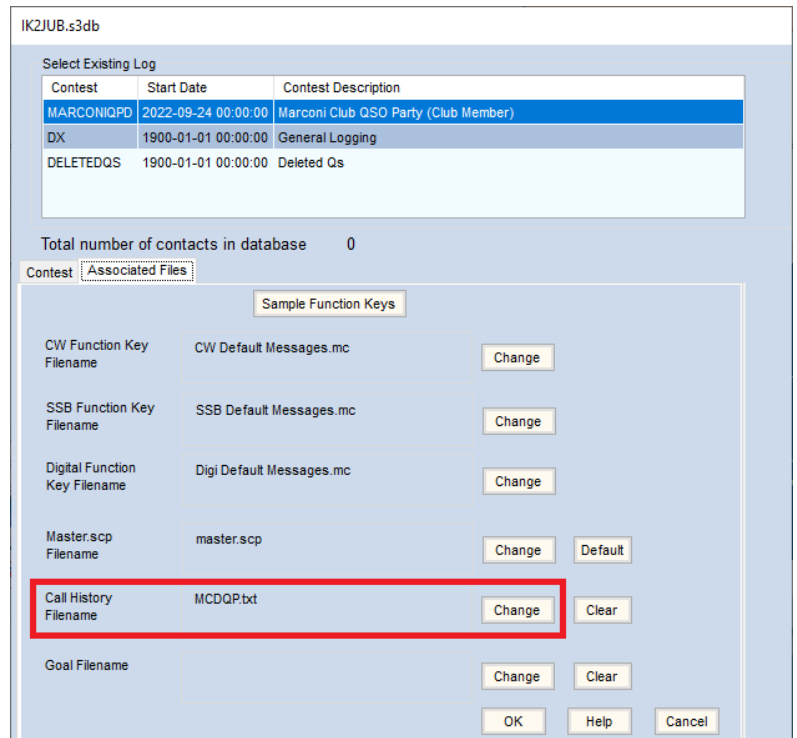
IK2JUB.s3db

Select Existing Log

| Contest | Start Date | Contest Description |
|---|---|---|
| MARCONIQPD | 2022-09-24 00:00:00 | Marconi Club QSO Party (Club Member) |
| DX | 1900-01-01 00:00:00 | General Logging |
| DELETEDQS | 1900-01-01 00:00:00 | Deleted Qs |

Total number of contacts in database 0

Contest Associated Files

Sample Function Keys

CW Function Key Filename CW Default Messages.mc Change

SSB Function Key Filename SSB Default Messages.mc Change

Digital Function Key Filename Digi Default Messages.mc Change

Master.scp Filename master.scp Change Default

Call History Filename MCDQP.txt Change Clear

Goal Filename Change Clear

OK Help Cancel